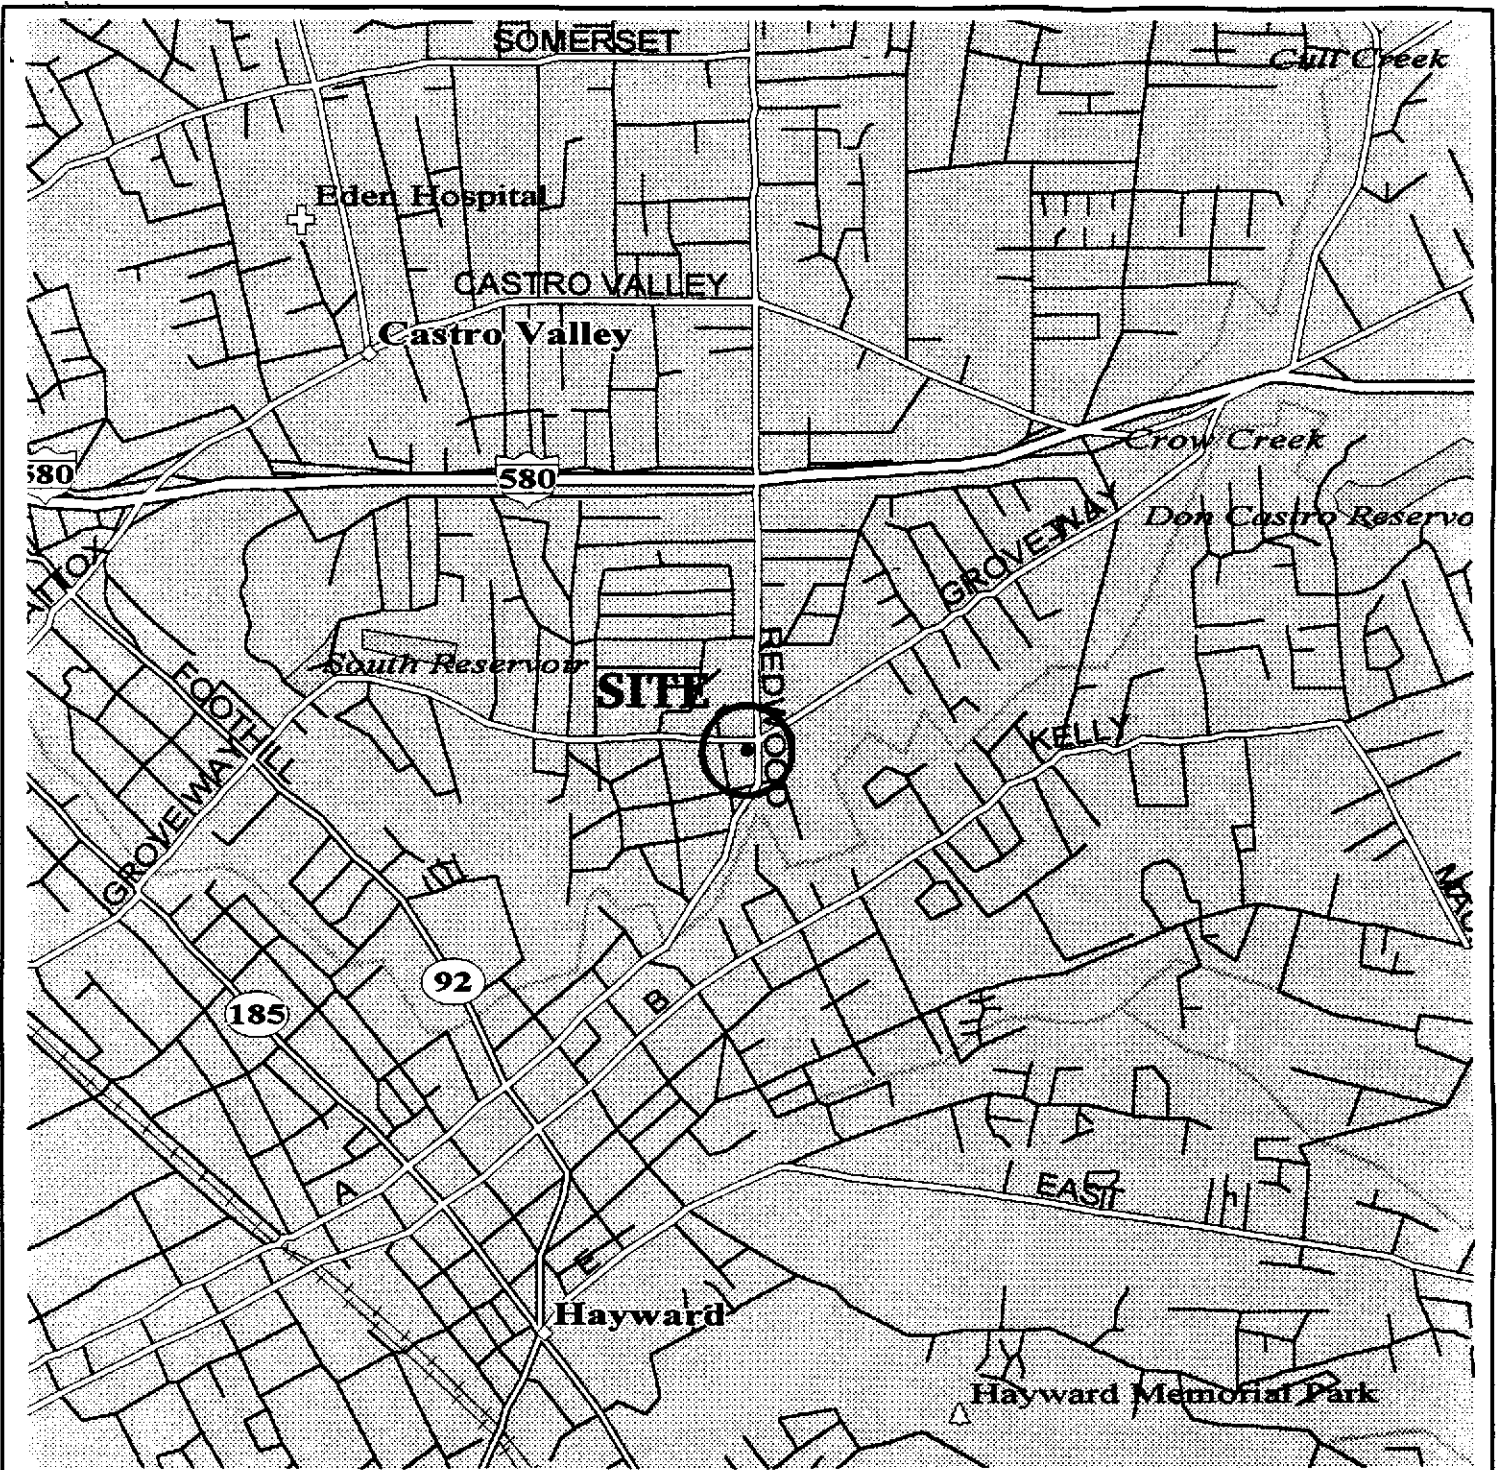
SOMERSET

Cull Creek

Eden Hospital

CASTRO VALLEY

Castro Valley

580

580

Crow Creek

Don Castro Reservo

GROVE WAY

REDWOOD

South Reservoir

SITE

FOOTHILL

GROVE WAY

KELLY

MAI

92

185

B

A

EAST

E

Hayward

Hayward Memorial Park